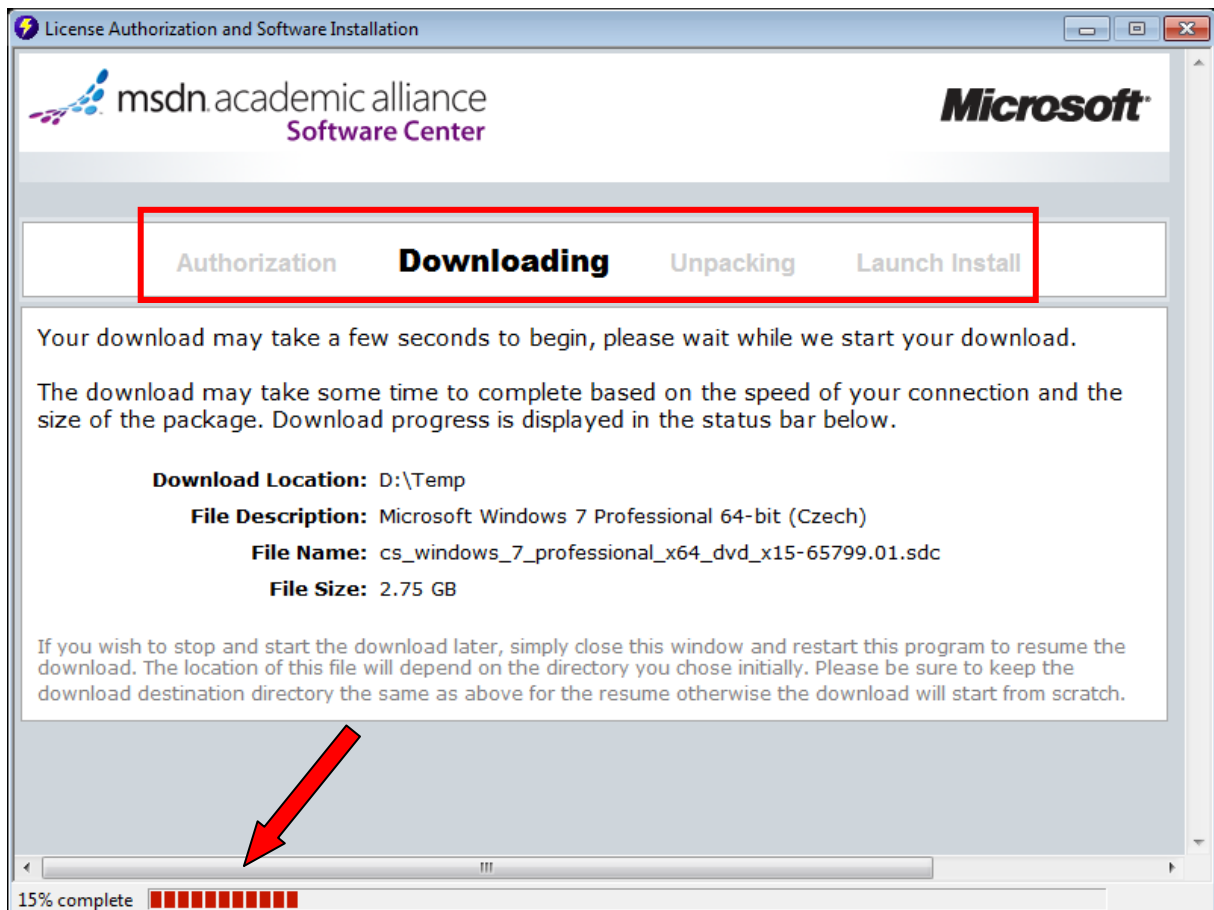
License Authorization and Software Installation

msdn academic alliance
Software Center

Microsoft

Authorization Downloading Unpacking Launch Install

Your download may take a few seconds to begin, please wait while we start your download.

The download may take some time to complete based on the speed of your connection and the size of the package. Download progress is displayed in the status bar below.

Download Location: D:\Temp
File Description: Microsoft Windows 7 Professional 64-bit (Czech)
File Name: cs_windows_7_professional_x64_dvd_x15-65799.01.sdc
File Size: 2.75 GB

If you wish to stop and start the download later, simply close this window and restart this program to resume the download. The location of this file will depend on the directory you chose initially. Please be sure to keep the download destination directory the same as above for the resume otherwise the download will start from scratch.

15% complete